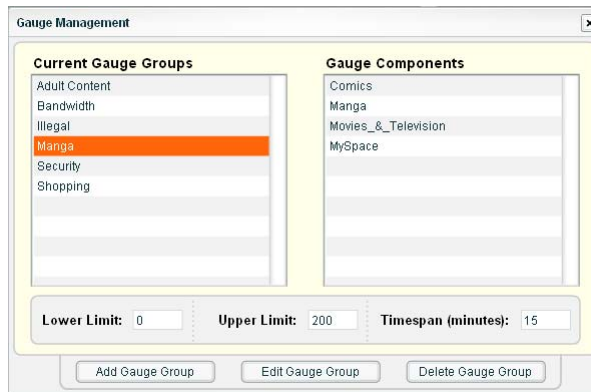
Gauge Management

Current Gauge Groups
Adult Content
Bandwidth
Illegal
Manga
Security
Shopping

Gauge Components
Comics
Manga
Movies_&_Television
MySpace

Lower Limit: 0
Upper Limit: 200
Timespan (minutes): 15

Add Gauge Group
Edit Gauge Group
Delete Gauge Group